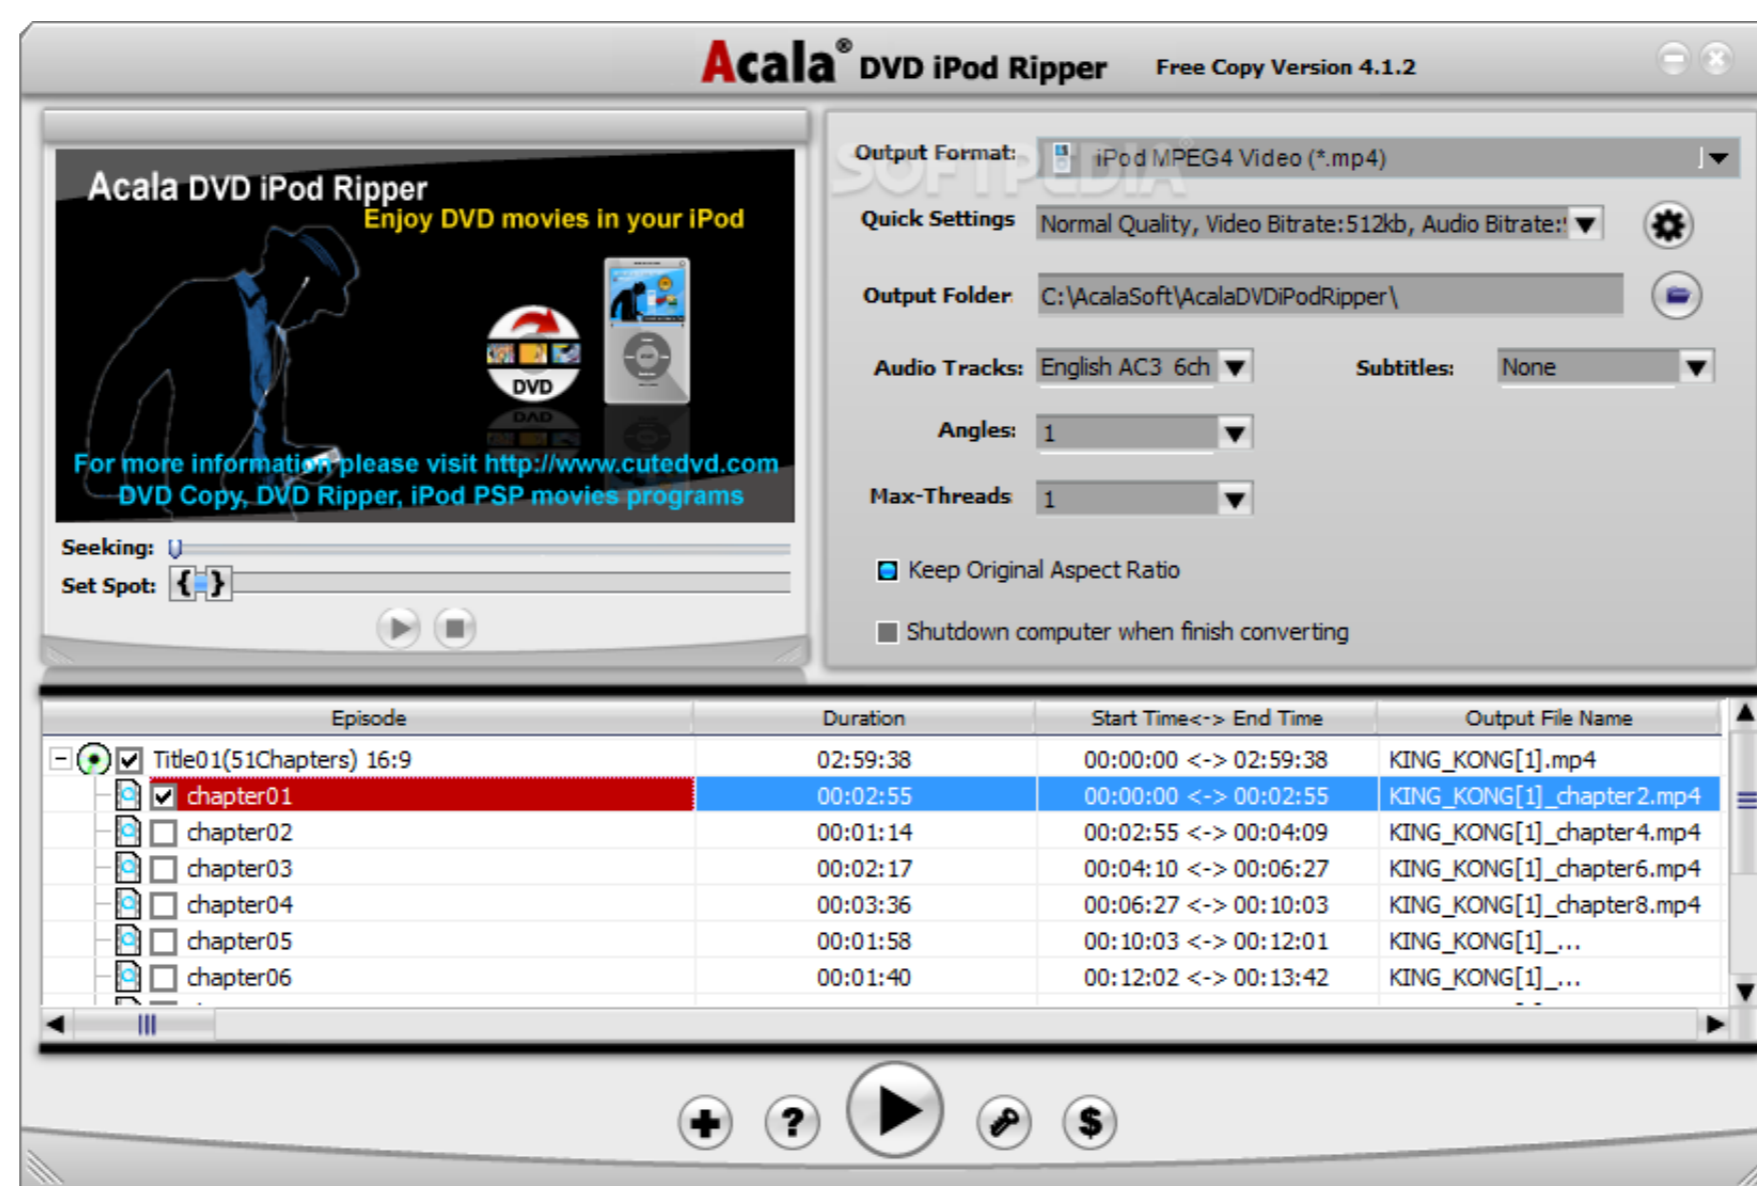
Acala® DVD iPod Ripper Free Copy Version 4.1.2

Acala DVD iPod Ripper
Enjoy DVD movies in your iPod
DVD
For more information please visit http://www.cutedvd.com
DVD Copy, DVD Ripper, iPod PSP movies programs

Seeking:
Set Spot:

Output Format: iPod MPEG4 Video (*.mp4)
Quick Settings Normal Quality, Video Bitrate:512kb, Audio Bitrate:
Output Folder C:\AcalaSoft\AcalaDVDiPodRipper\
Audio Tracks: English AC3 6ch
Subtitles: None
Angles: 1
Max-Threads 1
Keep Original Aspect Ratio
Shutdown computer when finish converting

SOFTPEDIA

| Episode | Duration | Start Time<-> End Time | Output File Name |
|---|---|---|---|
| Title01(51Chapters) 16:9 | 02:59:38 | 00:00:00 <-> 02:59:38 | KING_KONG[1].mp4 |
| chapter01 | 00:02:55 | 00:00:00 <-> 00:02:55 | KING_KONG[1]_chapter2.mp4 |
| chapter02 | 00:01:14 | 00:02:55 <-> 00:04:09 | KING_KONG[1]_chapter4.mp4 |
| chapter03 | 00:02:17 | 00:04:10 <-> 00:06:27 | KING_KONG[1]_chapter6.mp4 |
| chapter04 | 00:03:36 | 00:06:27 <-> 00:10:03 | KING_KONG[1]_chapter8.mp4 |
| chapter05 | 00:01:58 | 00:10:03 <-> 00:12:01 | KING_KONG[1]_... |
| chapter06 | 00:01:40 | 00:12:02 <-> 00:13:42 | KING_KONG[1]_... |